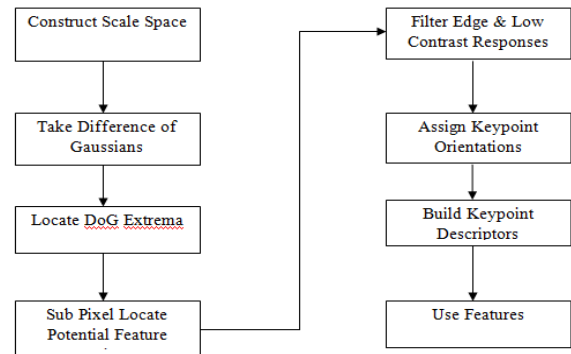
Construct Scale Space

Take Difference of Gaussians

Locate DoG Extrema

Sub Pixel Locate Potential Feature

Filter Edge & Low Contrast Responses

Assign Keypoint Orientations

Build Keypoint Descriptors

Use Features